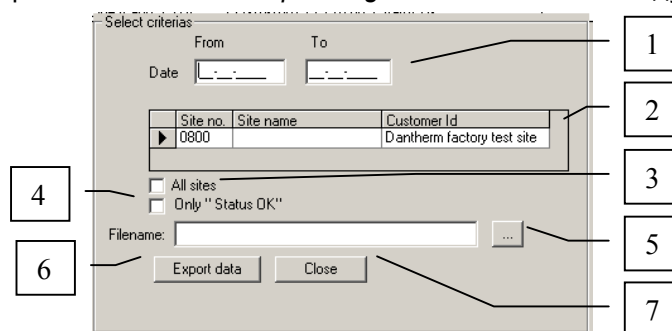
Select criterias

From To

Date __-__-____ __-__-____

| | Site no. | Site name | Customer Id |
|---|---|---|---|
| ▶ | 0800 | | Dantherm factory test site |

All sites

Only " Status OK"

Filename: ...

Export data Close

1
2
3
4
5
6
7